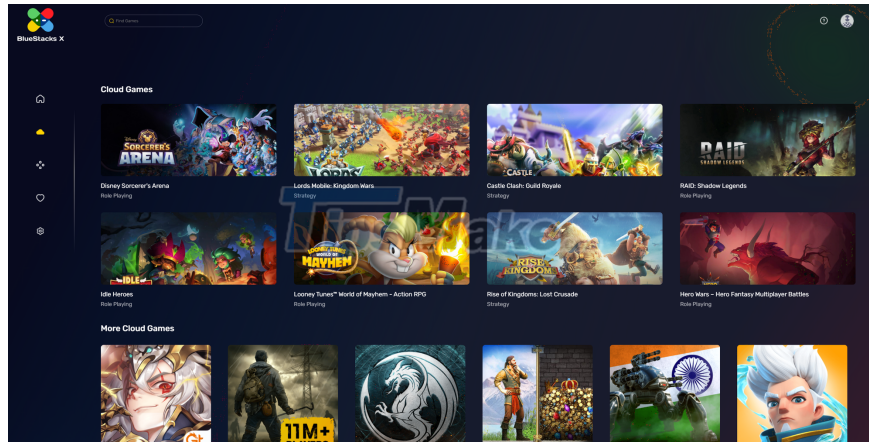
BlueStacks X

Find Games

Cloud Games

SORCERER'S ARENA

Disney Sorcerer's Arena
Role Playing

LORDS

Lords Mobile: Kingdom Wars
Strategy

CASTLE

Castle Clash: Guild Royale
Strategy

RAID SHADOW LEGENDS

RAID: Shadow Legends
Role Playing

IDLE

Idle Heroes
Role Playing

LOONEY TUNES WORLD OF MAYHEM

Looney Tunes™ World of Mayhem - Action RPG
Role Playing

RISE OF KINGDOMS

Rise of Kingdoms: Lost Crusade
Strategy

Hero Wars – Hero Fantasy Multiplayer Battles
Role Playing

TipsMake

More Cloud Games

11M+